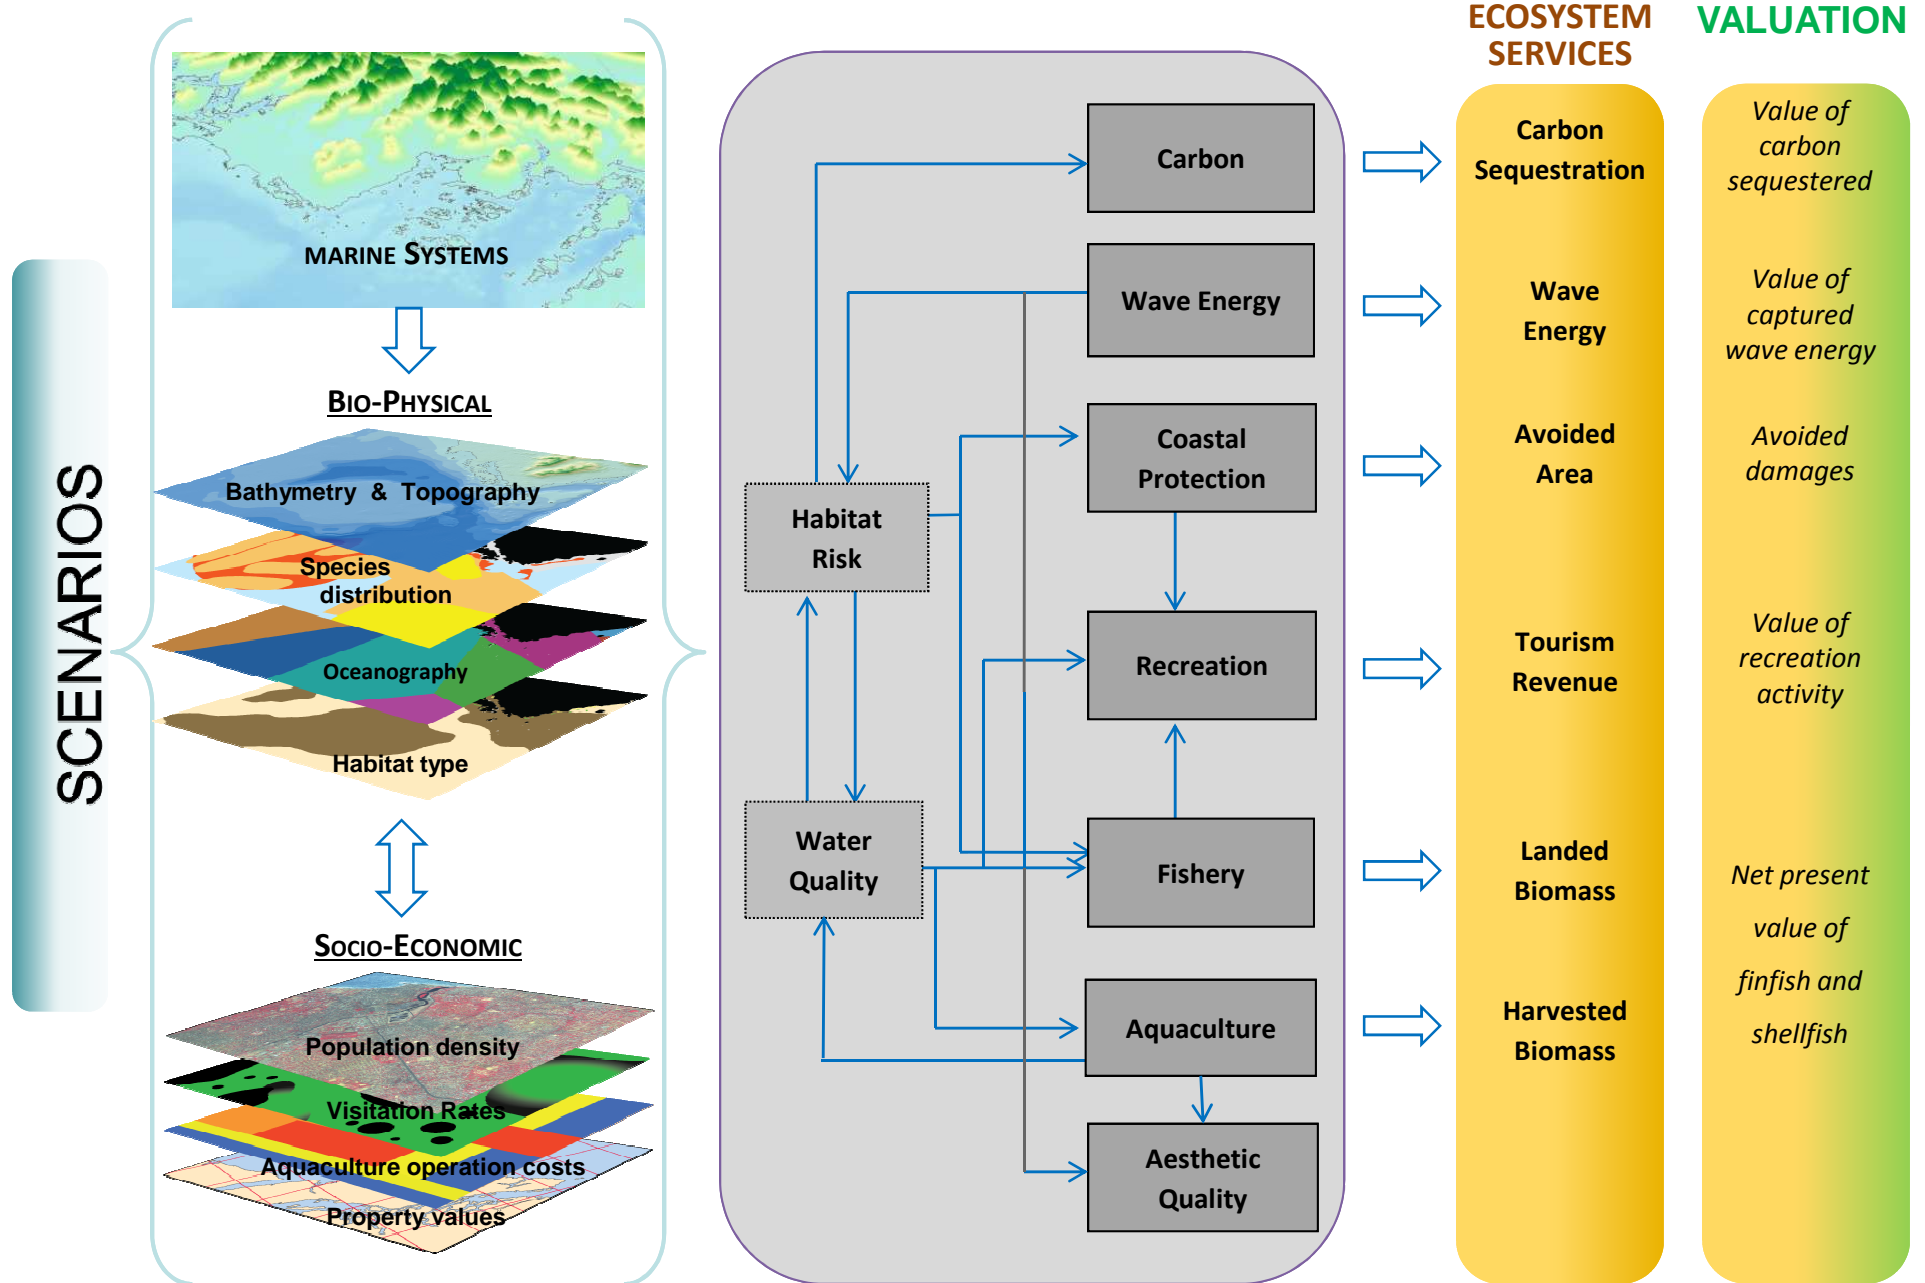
SCENARIOS

MARINE SYSTEMS

BIO-PHYSICAL

Bathymetry & Topography

Species distribution

Oceanography

Habitat type

SOCIO-ECONOMIC

Population density

Visitation Rates

Aquaculture operation costs

Property values

Carbon

Wave Energy

Coastal Protection

Habitat Risk

Recreation

Water Quality

Fishery

Aquaculture

Aesthetic Quality

ECOSYSTEM SERVICES

Carbon Sequestration

Wave Energy

Avoided Area

Tourism Revenue

Landed Biomass

Harvested Biomass

VALUATION

Value of carbon sequestered

Value of captured wave energy

Avoided damages

Value of recreation activity

Net present value of finfish and shellfish